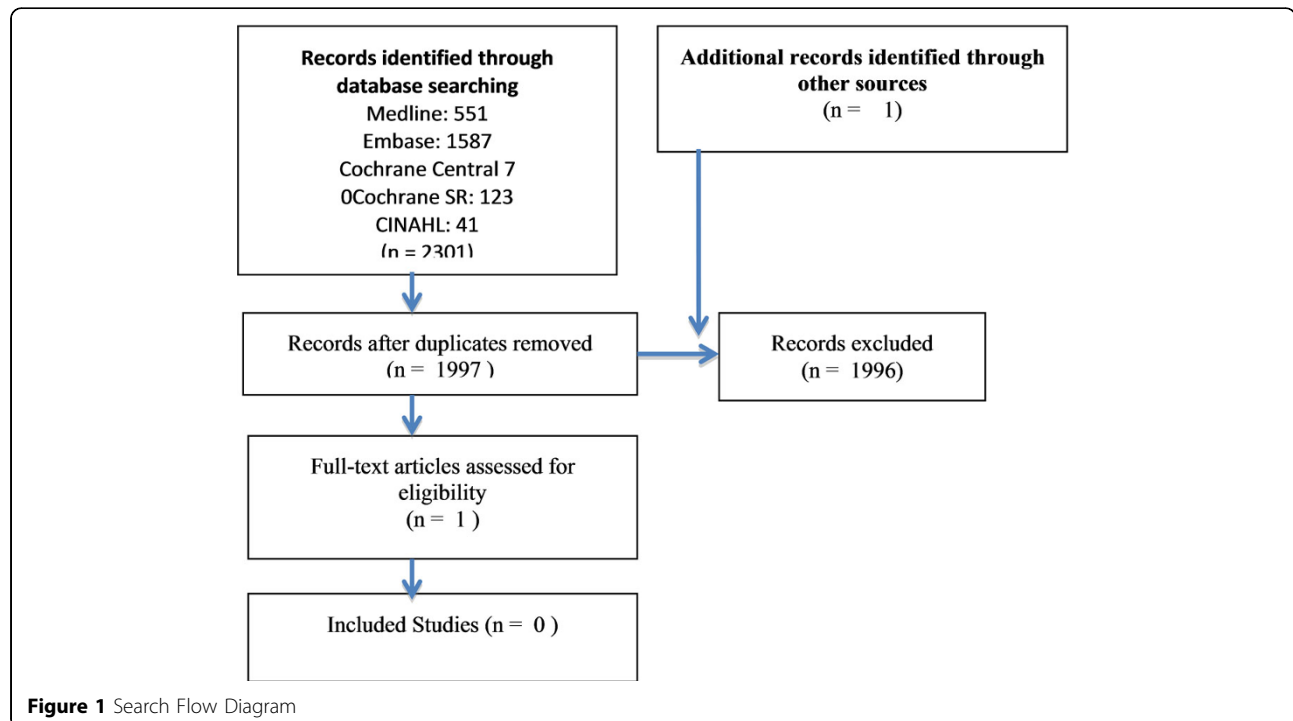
Records identified through database searching
Medline: 551
Embase: 1587
Cochrane Central 7
0Cochrane SR: 123
CINAHL: 41
(n = 2301)

Additional records identified through other sources
(n = 1)

Records after duplicates removed
(n = 1997 )

Records excluded
(n = 1996)

Full-text articles assessed for eligibility
(n = 1 )

Included Studies (n = 0 )

Figure 1 Search Flow Diagram